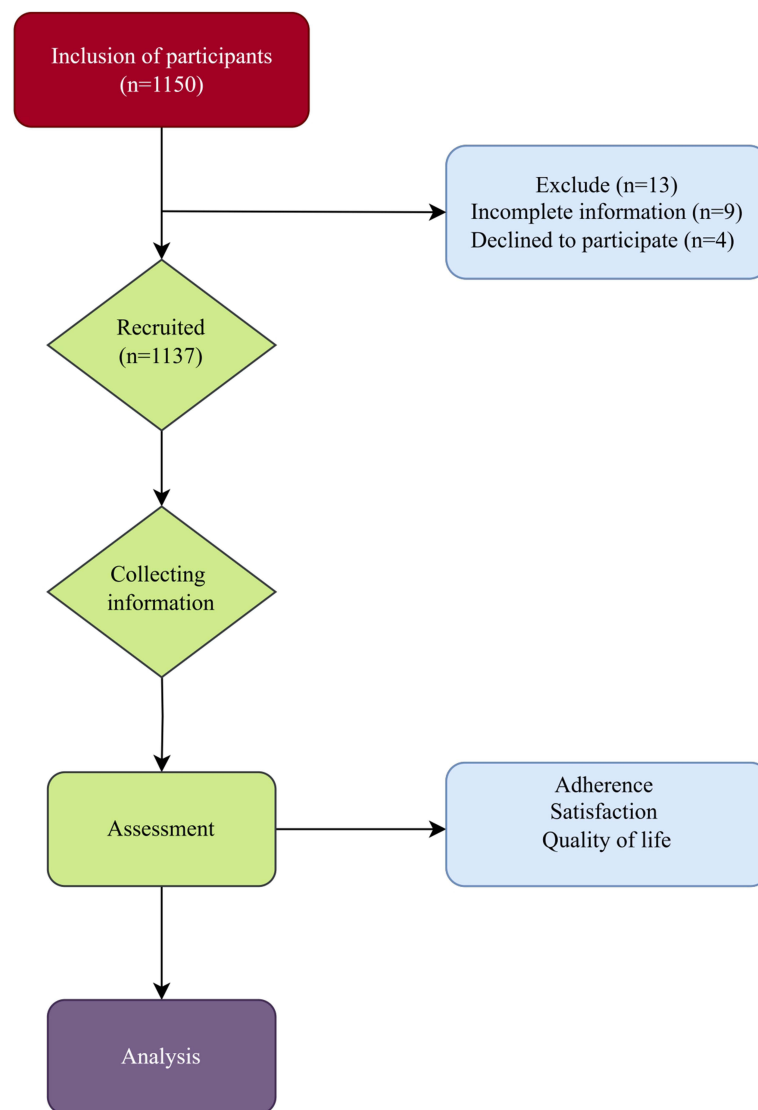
Inclusion of participants
(n=1150)

Exclude (n=13)
Incomplete information (n=9)
Declined to participate (n=4)

Recruited
(n=1137)

Collecting
information

Assessment

Adherence
Satisfaction
Quality of life

Analysis